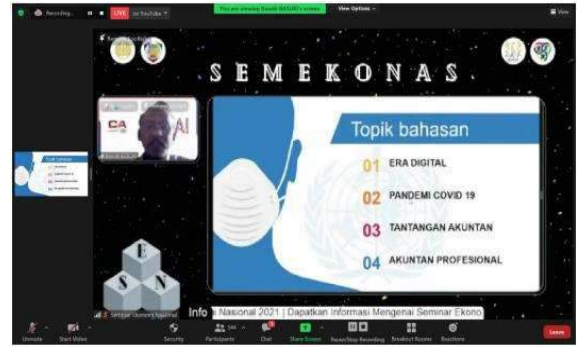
Recording... LIVE on YouTube
You are viewing Basuki RASUKI's screen View Options
View

SEMEKONAS

CA
AI

Topik bahasan
01 ERA DIGITAL
02 PANDEMI COVID 19
03 TANTANGAN AKUNTAN
04 AKUNTAN PROFESIONAL

E S N
Seminar Ekonomi Nasional

Info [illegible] Nasional 2021 | Dapatkan Informasi Mengenai Seminar Ekono

Unmute Start Video Security Participants Chat Share Screen Pause/Stop Recording Breakout Rooms Reactions Leave